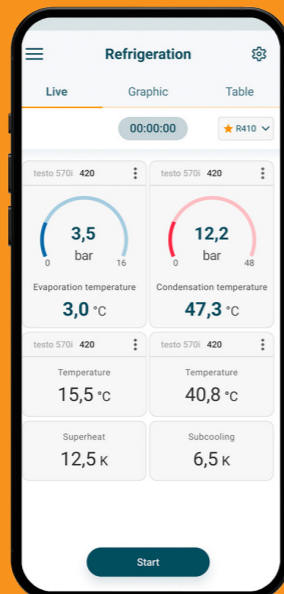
Refrigeration

Live Graphic Table

00:00:00

R410

testo 570i 420

3,5
bar
0 16

Evaporation temperature
3,0 °C

testo 570i 420

12,2
bar
0 48

Condensation temperature
47,3 °C

testo 570i 420

Temperature
15,5 °C

testo 570i 420

Temperature
40,8 °C

Superheat
12,5 K

Subcooling
6,5 K

Start